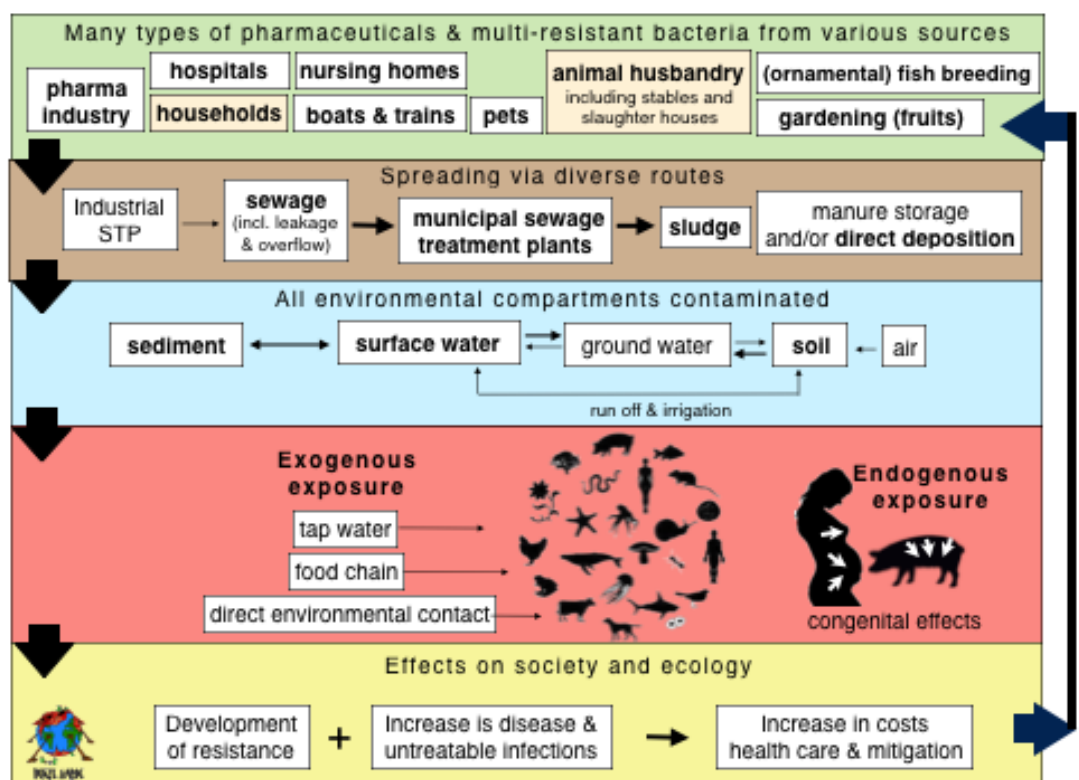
Many types of pharmaceuticals & multi-resistant bacteria from various sources

pharma industry

hospitals

nursing homes

households

boats & trains

pets

animal husbandry including stables and slaughter houses

(ornamental) fish breeding

gardening (fruits)

Spreading via diverse routes

Industrial STP

sewage (incl. leakage & overflow)

municipal sewage treatment plants

sludge

manure storage and/or direct deposition

All environmental compartments contaminated

sediment

surface water

ground water

soil

air

run off & irrigation

Exogenous exposure

tap water

food chain

direct environmental contact

Endogenous exposure

congenital effects

Effects on society and ecology

Development of resistance

+

Increase is disease & untreatable infections

Increase in costs health care & mitigation

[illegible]